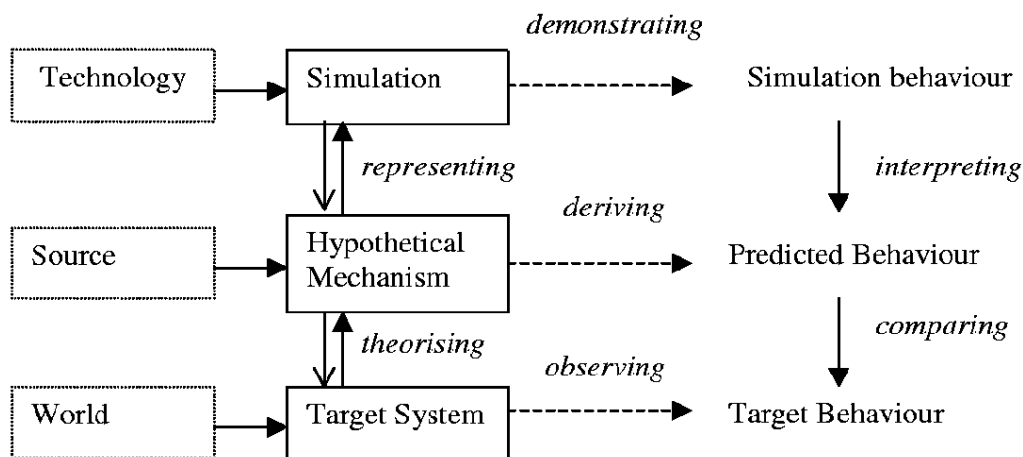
demonstrating

Technology

Simulation

Simulation behaviour

representing

interpreting

deriving

Source

Hypothetical Mechanism

Predicted Behaviour

theorising

comparing

observing

World

Target System

Target Behaviour